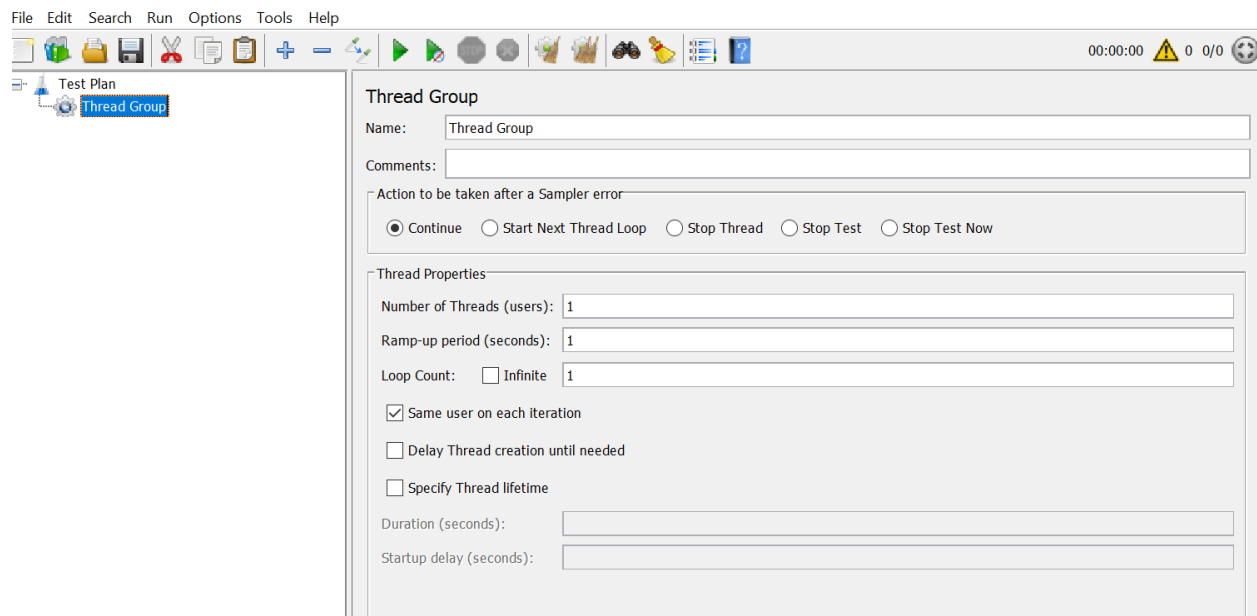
File Edit Search Run Options Tools Help

00:00:00 0 0/0

Test Plan
Thread Group

Thread Group

Name: Thread Group

Comments:

Action to be taken after a Sampler error

Continue Start Next Thread Loop Stop Thread Stop Test Stop Test Now

Thread Properties

Number of Threads (users): 1

Ramp-up period (seconds): 1

Loop Count: Infinite 1

Same user on each iteration

Delay Thread creation until needed

Specify Thread lifetime

Duration (seconds):

Startup delay (seconds):